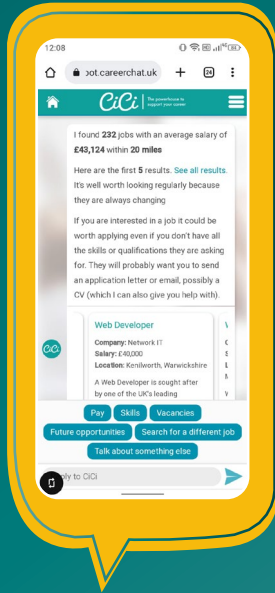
12:08

bot.careerchat.uk

24

CiCi The powerhouse to support your career

I found 232 jobs with an average salary of £43,124 within 20 miles

Here are the first 5 results. See all results. It's well worth looking regularly because they are always changing

If you are interested in a job it could be worth applying even if you don't have all the skills or qualifications they are asking for. They will probably want you to send an application letter or email, possibly a CV (which I can also give you help with).

CiCi

Web Developer

Company: Network IT

Salary: £40,000

Location: Kenilworth, Warwickshire

A Web Developer is sought after by one of the UK's leading

Pay

Skills

Vacancies

Future opportunities

Search for a different job

Talk about something else

Reply to CiCi